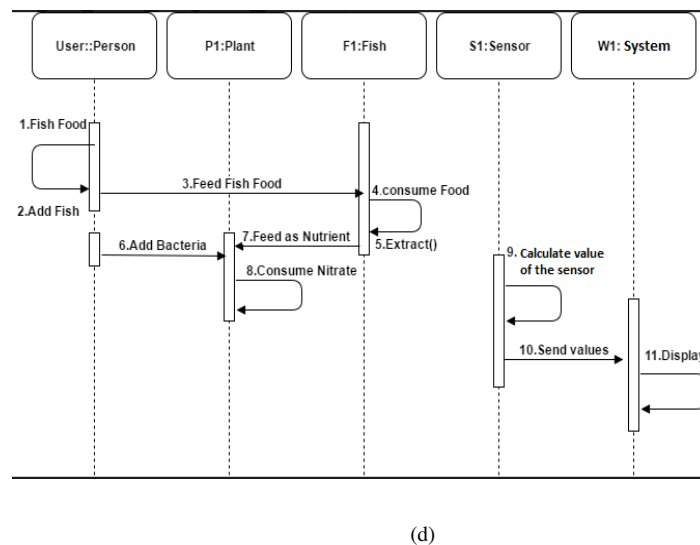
User::Person

P1:Plant

F1:Fish

S1:Sensor

W1: System

1.Fish Food

3.Feed Fish Food

4.consume Food

2.Add Fish

6.Add Bacteria

7.Feed as Nutrient

5.Extract()

9. Calculate value of the sensor

8.Consume Nitrate

10.Send values

11.Display

(d)